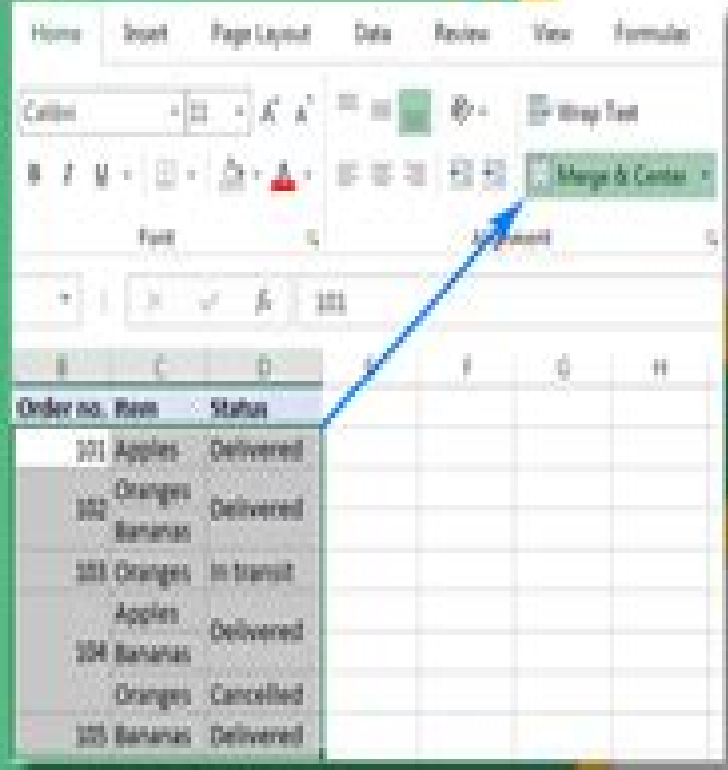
Home Insert Page Layout Data Review View Formulas

Calibri 11 A A

Wrap Text

B I U

Merge & Center

Font

Alignment

101

B C D E F G H

| Order no. | Item | Status |
|---|---|---|
| 101 | Apples | Delivered |
| 102 | Oranges Bananas | Delivered |
| 103 | Oranges | In transit |
| 104 | Apples Bananas | Delivered |
| | Oranges | Cancelled |
| 105 | Bananas | Delivered |